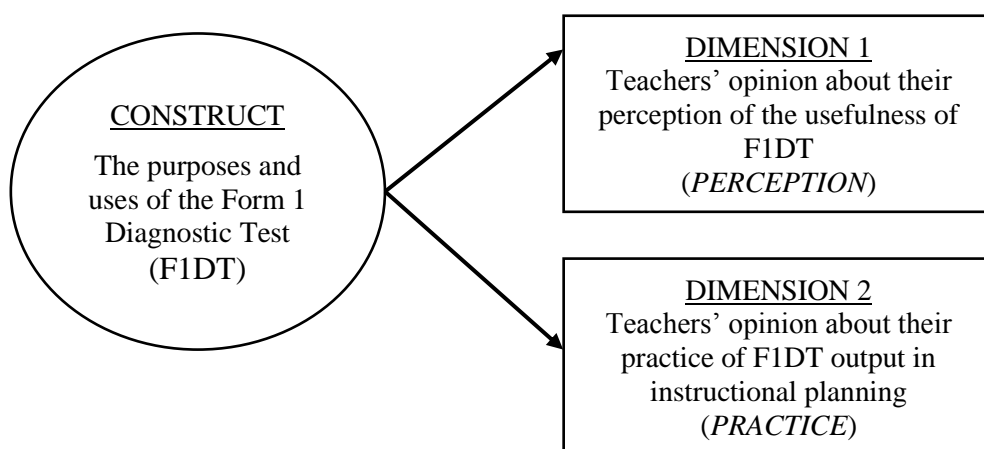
CONSTRUCT

The purposes and uses of the Form 1 Diagnostic Test (F1DT)

DIMENSION 1

Teachers' opinion about their perception of the usefulness of F1DT (*PERCEPTION*)

DIMENSION 2

Teachers' opinion about their practice of F1DT output in instructional planning (*PRACTICE*)